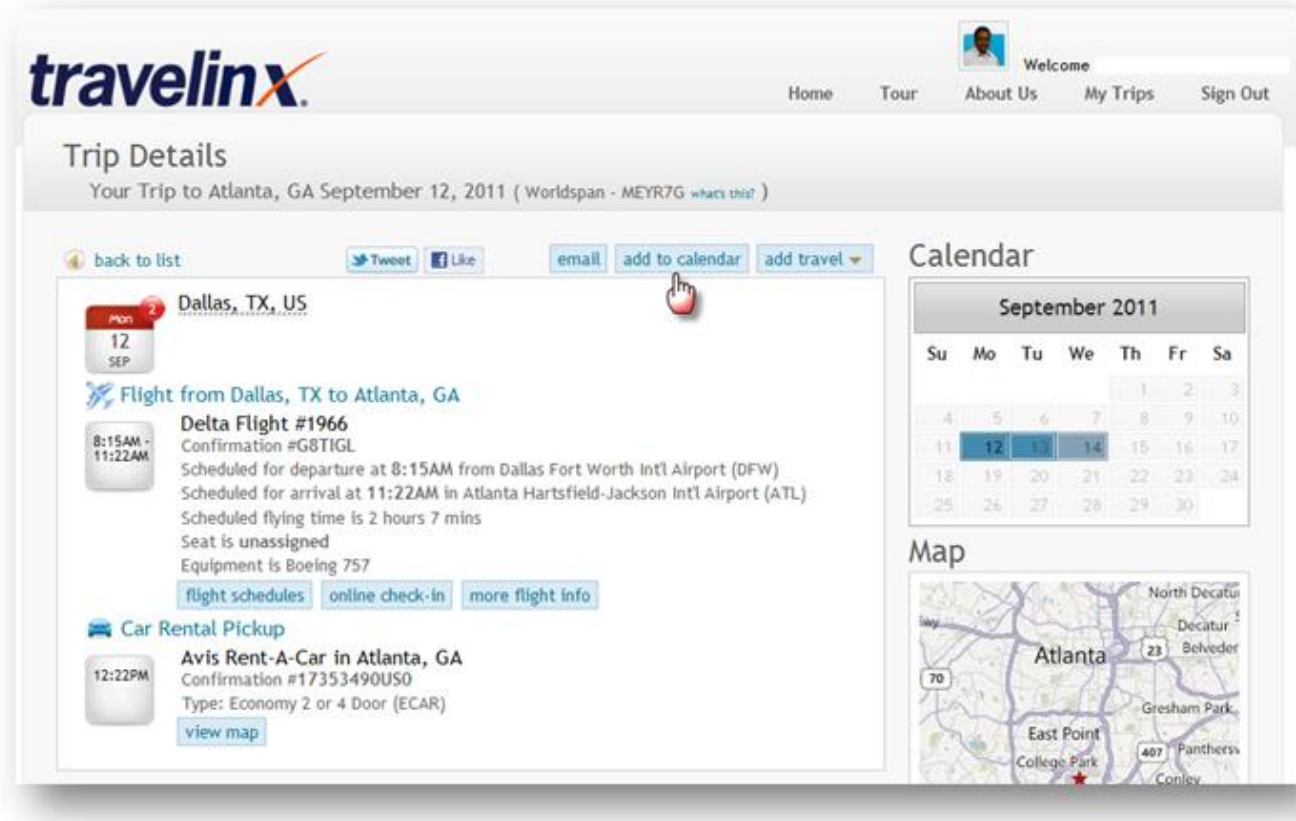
travelinx.

Welcome

Home Tour About Us My Trips Sign Out

Trip Details

Your Trip to Atlanta, GA September 12, 2011 ( Worldspan - MEYR7G what's this? )

back to list

Tweet Like

email add to calendar add travel

Mon 2 12 SEP

Dallas, TX, US

Flight from Dallas, TX to Atlanta, GA

8:15AM - 11:22AM

Delta Flight #1966

Confirmation #G8TIGL

Scheduled for departure at 8:15AM from Dallas Fort Worth Int'l Airport (DFW)

Scheduled for arrival at 11:22AM in Atlanta Hartsfield-Jackson Int'l Airport (ATL)

Scheduled flying time is 2 hours 7 mins

Seat is unassigned

Equipment is Boeing 757

flight schedules online check-in more flight info

Car Rental Pickup

12:22PM

Avis Rent-A-Car in Atlanta, GA

Confirmation #17353490US0

Type: Economy 2 or 4 Door (ECAR)

view map

Calendar

September 2011

| Su | Mo | Tu | We | Th | Fr | Sa |
|---|---|---|---|---|---|---|
| | | | | 1 | 2 | 3 |
| 4 | 5 | 6 | 7 | 8 | 9 | 10 |
| 11 | 12 | 13 | 14 | 15 | 16 | 17 |
| 18 | 19 | 20 | 21 | 22 | 23 | 24 |
| 25 | 26 | 27 | 28 | 29 | 30 | |

Map

North Decatu

Decatur

23 Belveder

Atlanta

70

Gresham Park

East Point

407 Panthersv

College Park

Conley